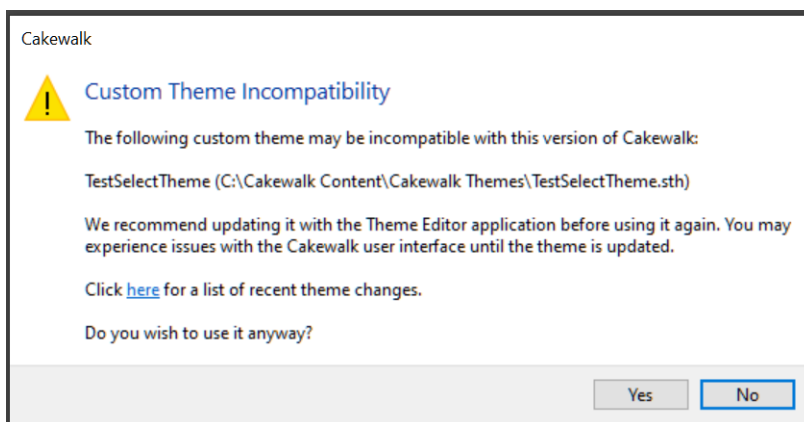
Cakewalk

Custom Theme Incompatibility

The following custom theme may be incompatible with this version of Cakewalk:

TestSelectTheme (C:\Cakewalk Content\Cakewalk Themes\TestSelectTheme.sth)

We recommend updating it with the Theme Editor application before using it again. You may experience issues with the Cakewalk user interface until the theme is updated.

Click here for a list of recent theme changes.

Do you wish to use it anyway?

Yes No